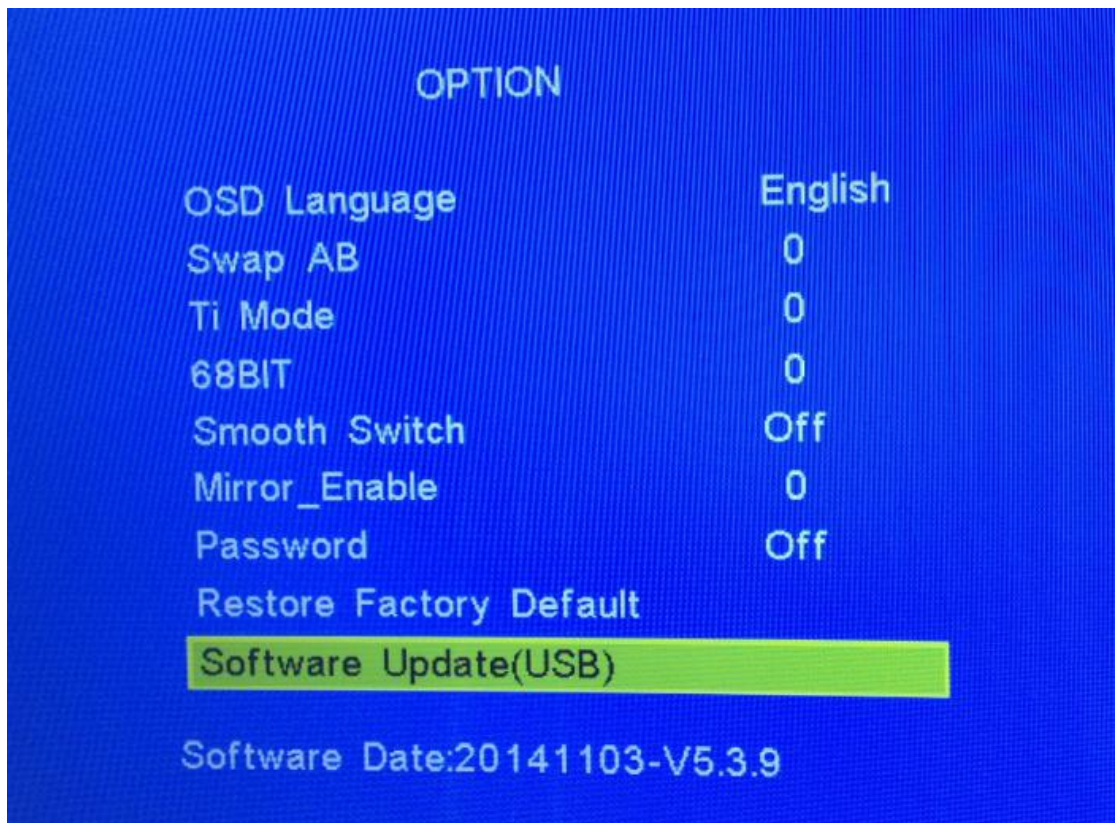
OPTION

| | |
|---|---|
| OSD Language | English |
| Swap AB | 0 |
| Ti Mode | 0 |
| 68BIT | 0 |
| Smooth Switch | Off |
| Mirror_Enable | 0 |
| Password | Off |
| Restore Factory Default | |
| Software Update(USB) | |

Software Date:20141103-V5.3.9